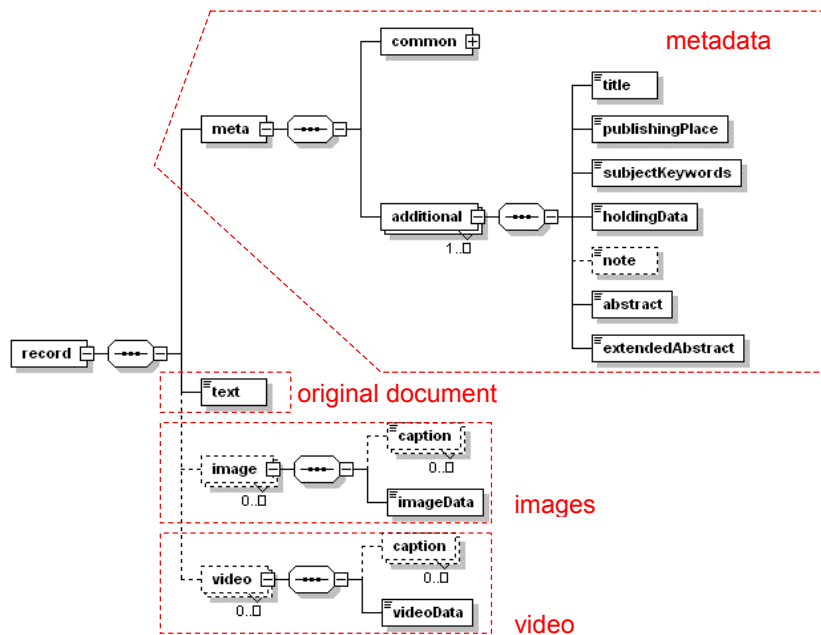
metadata

common

meta

title

publishingPlace

subjectKeywords

additional

holdingData

1..∞

note

abstract

record

extendedAbstract

text

original document

caption

image

0..∞

0..∞

imageData

images

caption

video

0..∞

0..∞

videoData

video